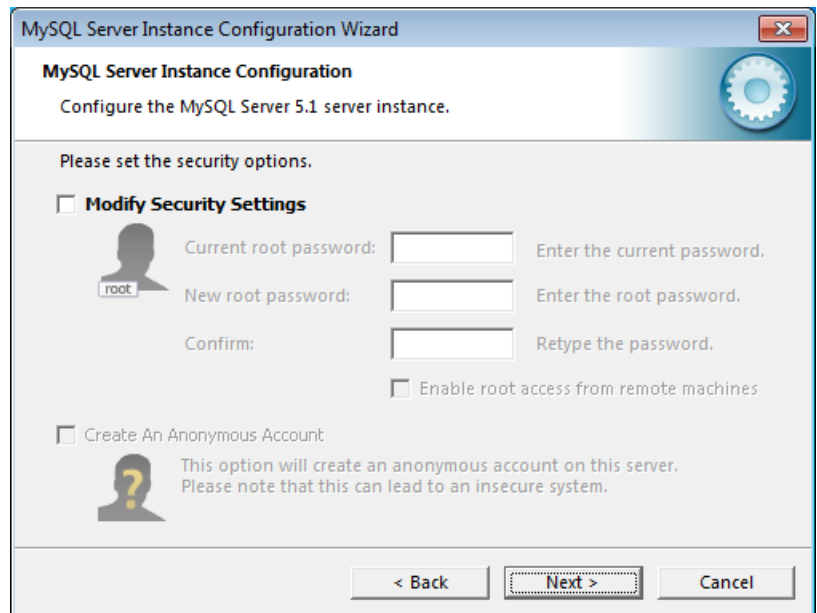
MySQL Server Instance Configuration Wizard

MySQL Server Instance Configuration

Configure the MySQL Server 5.1 server instance.

Please set the security options.

Modify Security Settings

root

Current root password:

Enter the current password.

New root password:

Enter the root password.

Confirm:

Retype the password.

Enable root access from remote machines

Create An Anonymous Account

?

This option will create an anonymous account on this server. Please note that this can lead to an insecure system.

< Back

Next >

Cancel